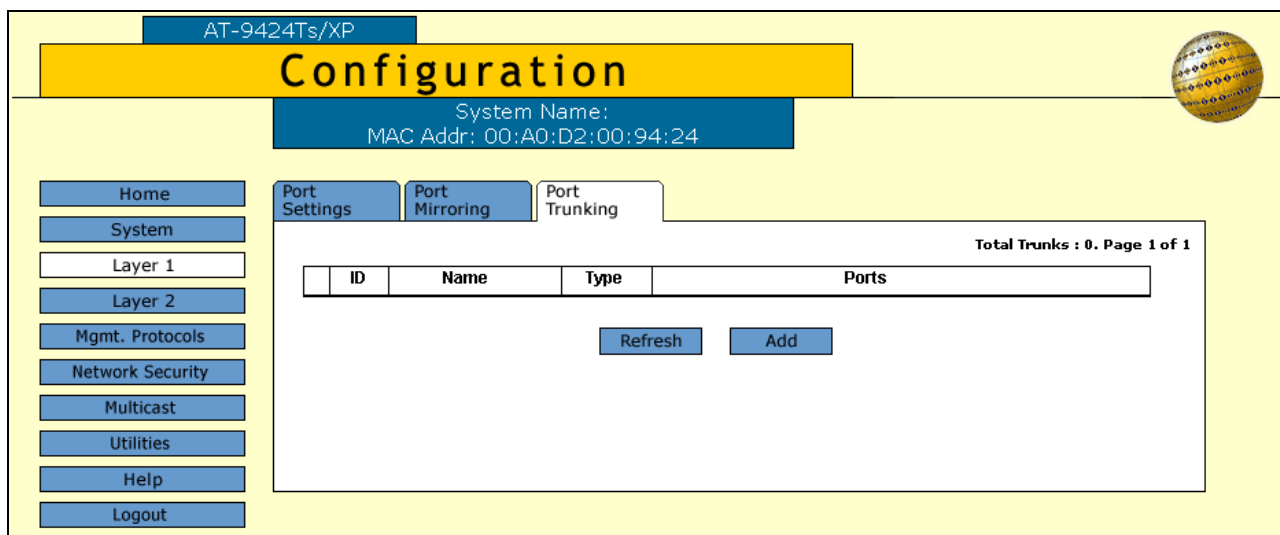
AT-9424Ts/XP

Configuration

System Name:
MAC Addr: 00:A0:D2:00:94:24

Home
System
Layer 1
Layer 2
Mgmt. Protocols
Network Security
Multicast
Utilities
Help
Logout

Port Settings | Port Mirroring | Port Trunking

Total Trunks : 0. Page 1 of 1

| | ID | Name | Type | Ports |
|---|---|---|---|---|

Refresh Add